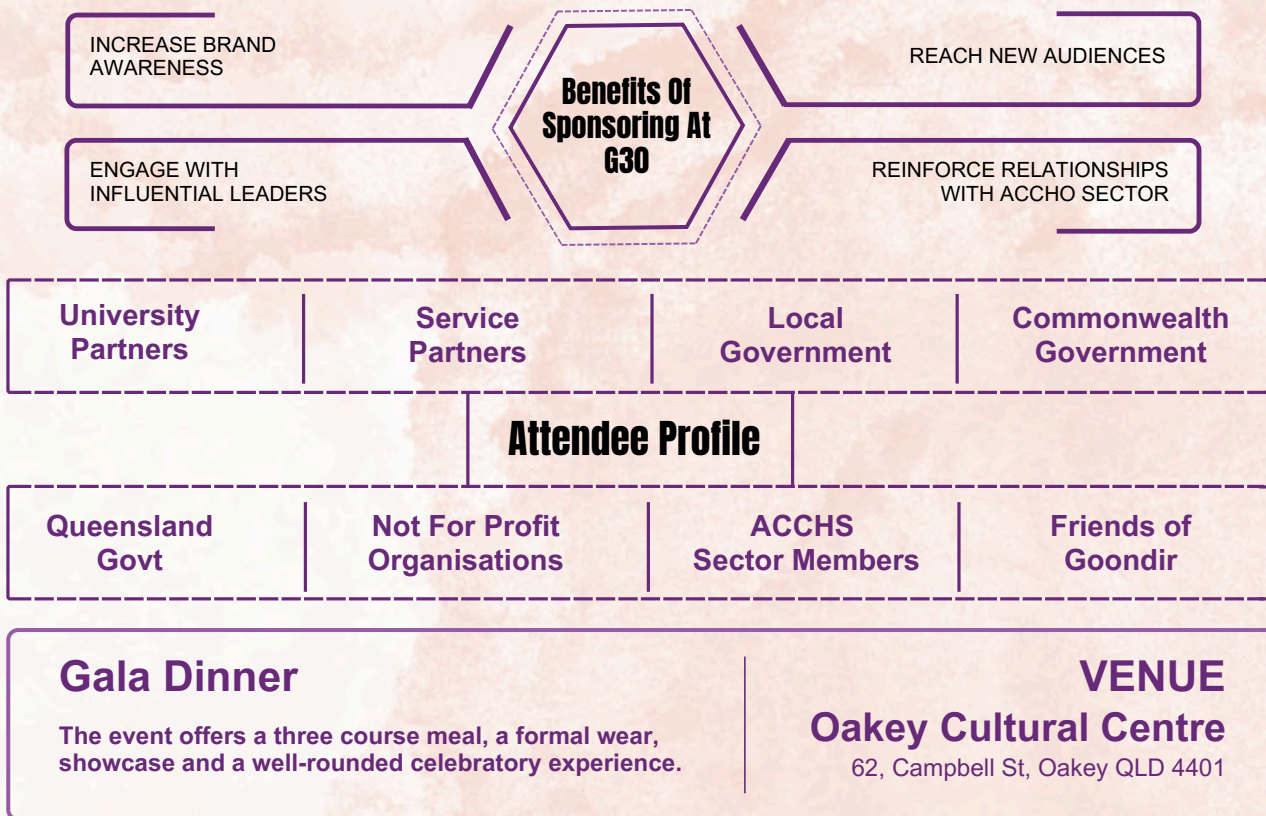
INCREASE BRAND AWARENESS

Benefits Of Sponsoring At G30

REACH NEW AUDIENCES

ENGAGE WITH INFLUENTIAL LEADERS

REINFORCE RELATIONSHIPS WITH ACCHO SECTOR

| University Partners | Service Partners | Local Government | Commonwealth Government |
|---|---|---|---|

Attendee Profile

| Queensland Govt | Not For Profit Organisations | ACCHS Sector Members | Friends of Goondir |
|---|---|---|---|

Gala Dinner

The event offers a three course meal, a formal wear, showcase and a well-rounded celebratory experience.

VENUE

Oakey Cultural Centre

62, Campbell St, Oakey QLD 4401